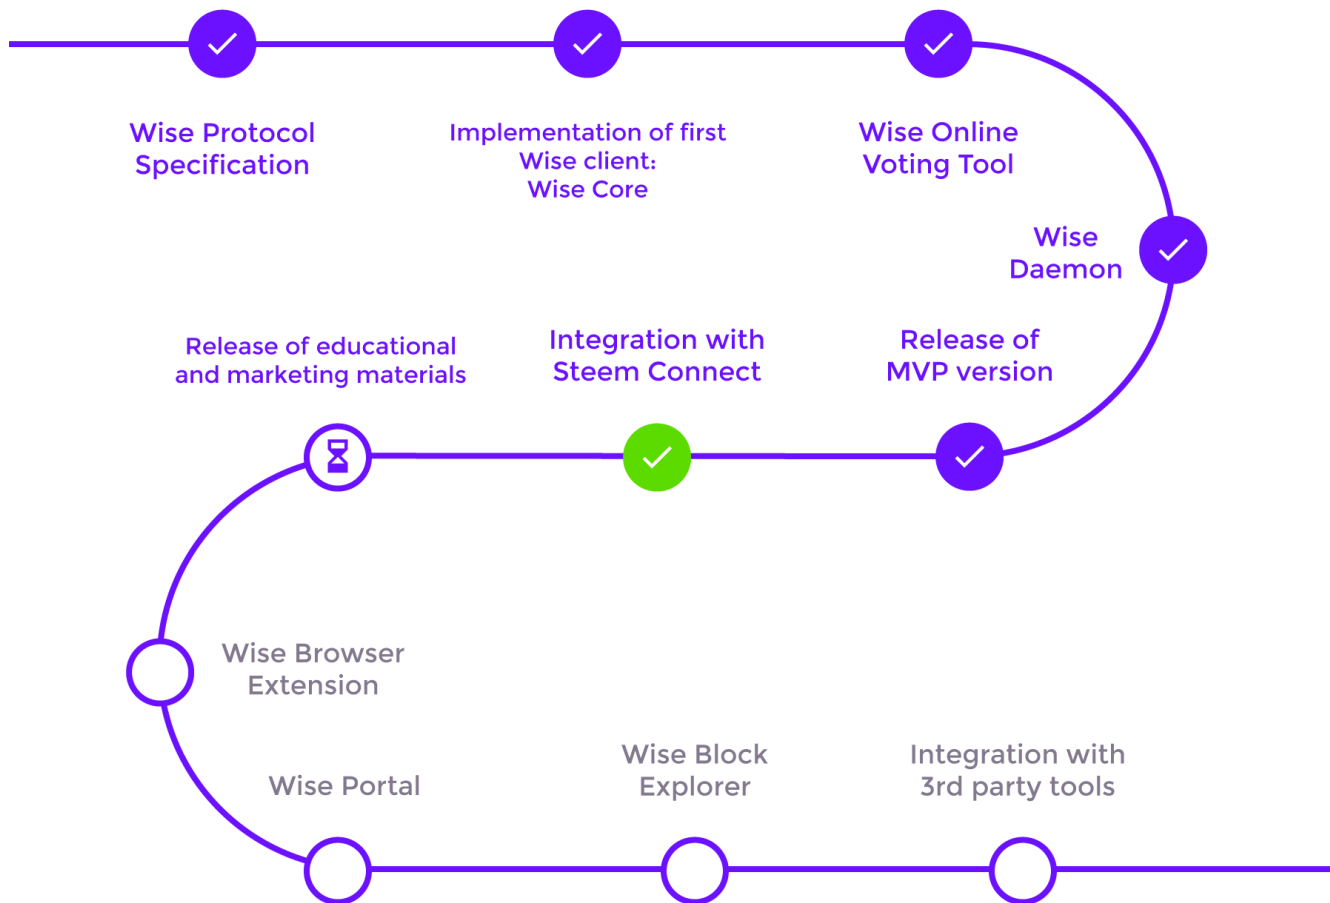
Wise Protocol Specification

Implementation of first Wise client: Wise Core

Wise Online Voting Tool

Wise Daemon

Release of MVP version

Integration with Steem Connect

Release of educational and marketing materials

Wise Browser Extension

Wise Portal

Wise Block Explorer

Integration with 3rd party tools